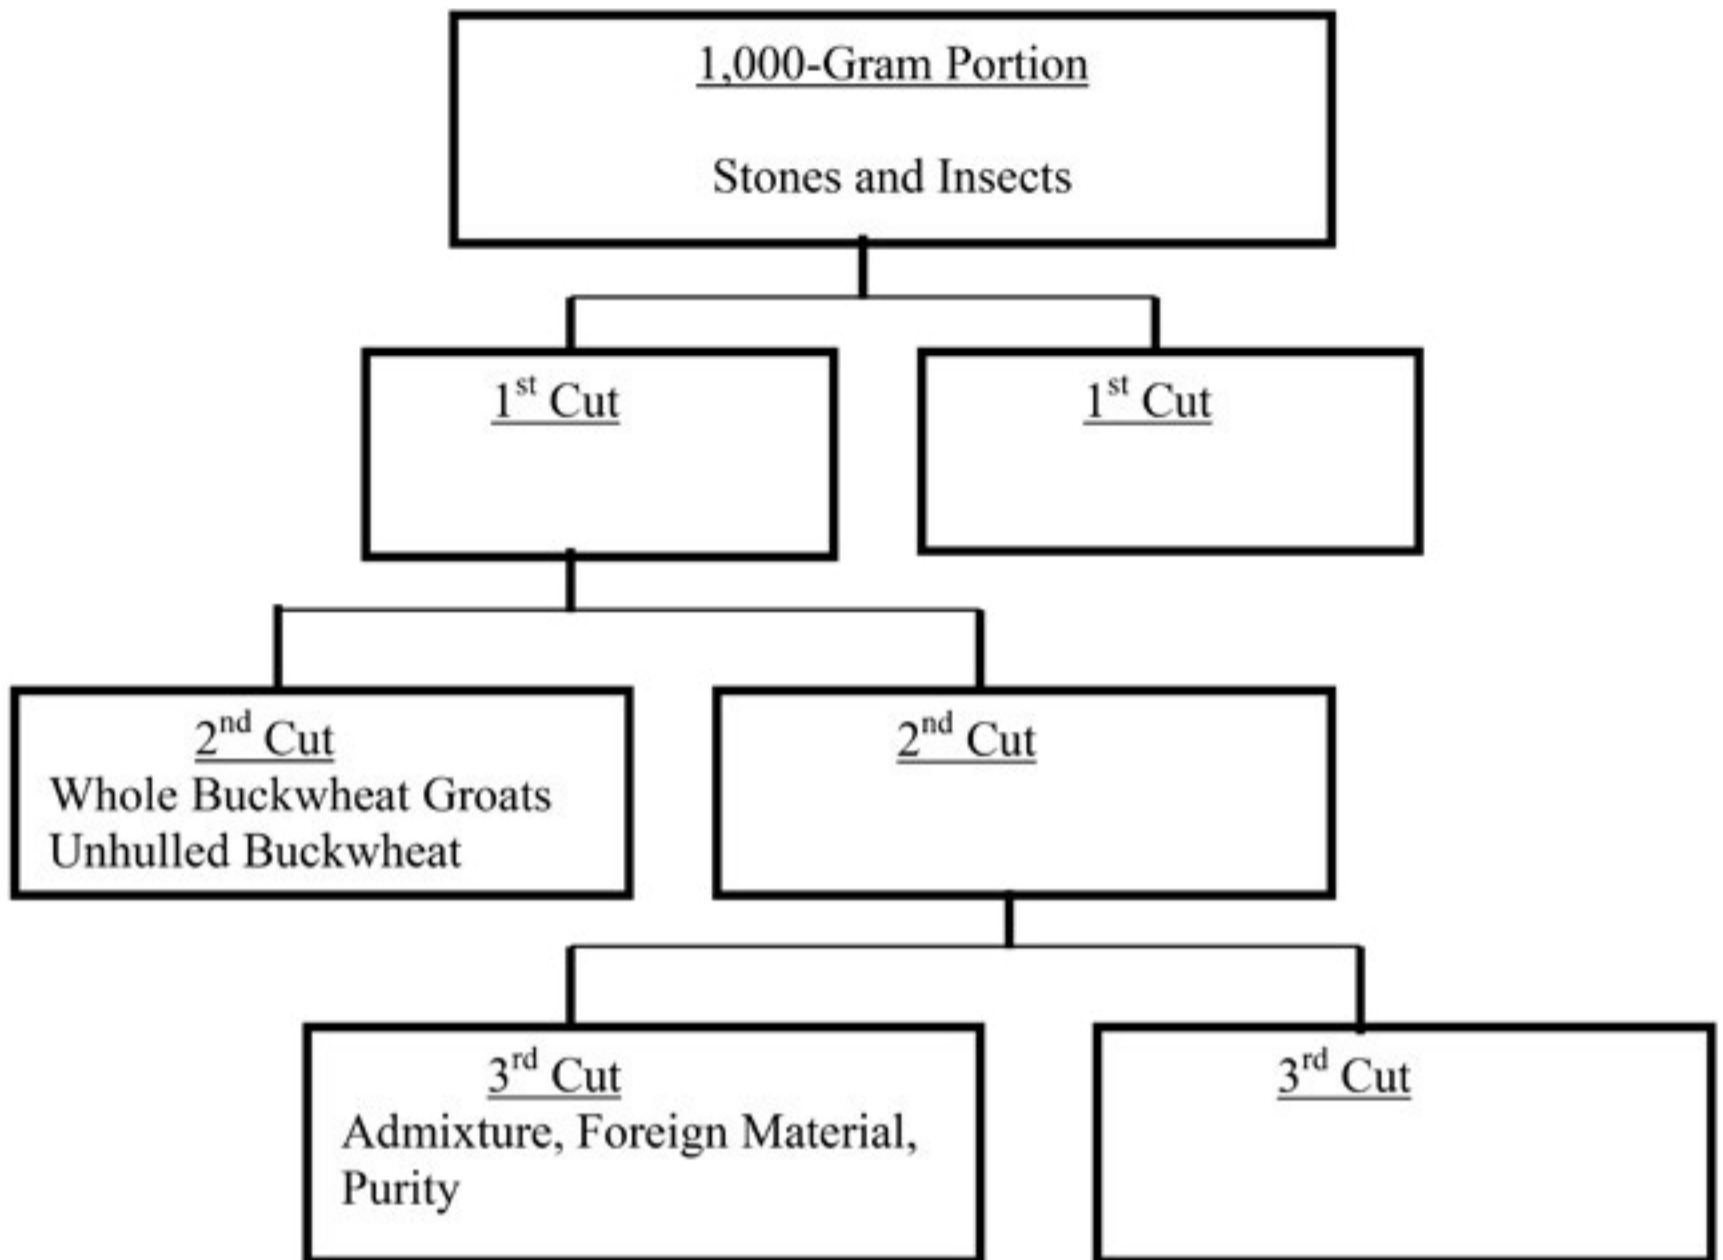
1,000-Gram Portion

Stones and Insects

1$^{st}$ Cut

1$^{st}$ Cut

2$^{nd}$ Cut
Whole Buckwheat Groats
Unhulled Buckwheat

2$^{nd}$ Cut

3$^{rd}$ Cut
Admixture, Foreign Material, Purity

3$^{rd}$ Cut